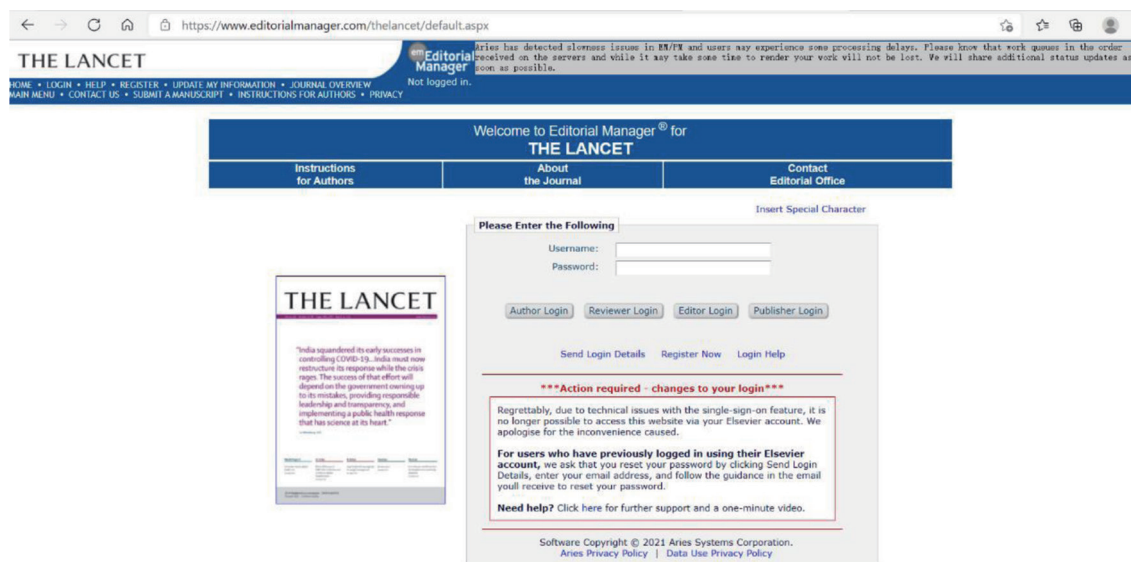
https://www.editorialmanager.com/thelancet/default.aspx

THE LANCET

em Editorial Manager

Aries has detected slowness issues in EM/PM and users may experience some processing delays. Please know that work queues in the order received on the servers and while it may take some time to render your work it will not be lost. We will share additional status updates as soon as possible.

HOME • LOGIN • HELP • REGISTER • UPDATE MY INFORMATION • JOURNAL OVERVIEW
MAIN MENU • CONTACT US • SUBMIT A MANUSCRIPT • INSTRUCTIONS FOR AUTHORS • PRIVACY

Not logged in.

Welcome to Editorial Manager ® for
THE LANCET

| Instructions for Authors | About the Journal | Contact Editorial Office |
|---|---|---|

Insert Special Character

Please Enter the Following

Username:

Password:

THE LANCET

"India squandered its early successes in controlling COVID-19...India must now restructure its response while the crisis rages. The success of that effort will depend on the government owning up to its mistakes, providing responsible leadership and transparency, and implementing a public health response that has science at its heart."

Author Login Reviewer Login Editor Login Publisher Login

Send Login Details Register Now Login Help

***Action required - changes to your login***

Regrettably, due to technical issues with the single-sign-on feature, it is no longer possible to access this website via your Elsevier account. We apologise for the inconvenience caused.

For users who have previously logged in using their Elsevier account, we ask that you reset your password by clicking Send Login Details, enter your email address, and follow the guidance in the email youll receive to reset your password.

Need help? Click here for further support and a one-minute video.

Software Copyright © 2021 Aries Systems Corporation.
Aries Privacy Policy | Data Use Privacy Policy